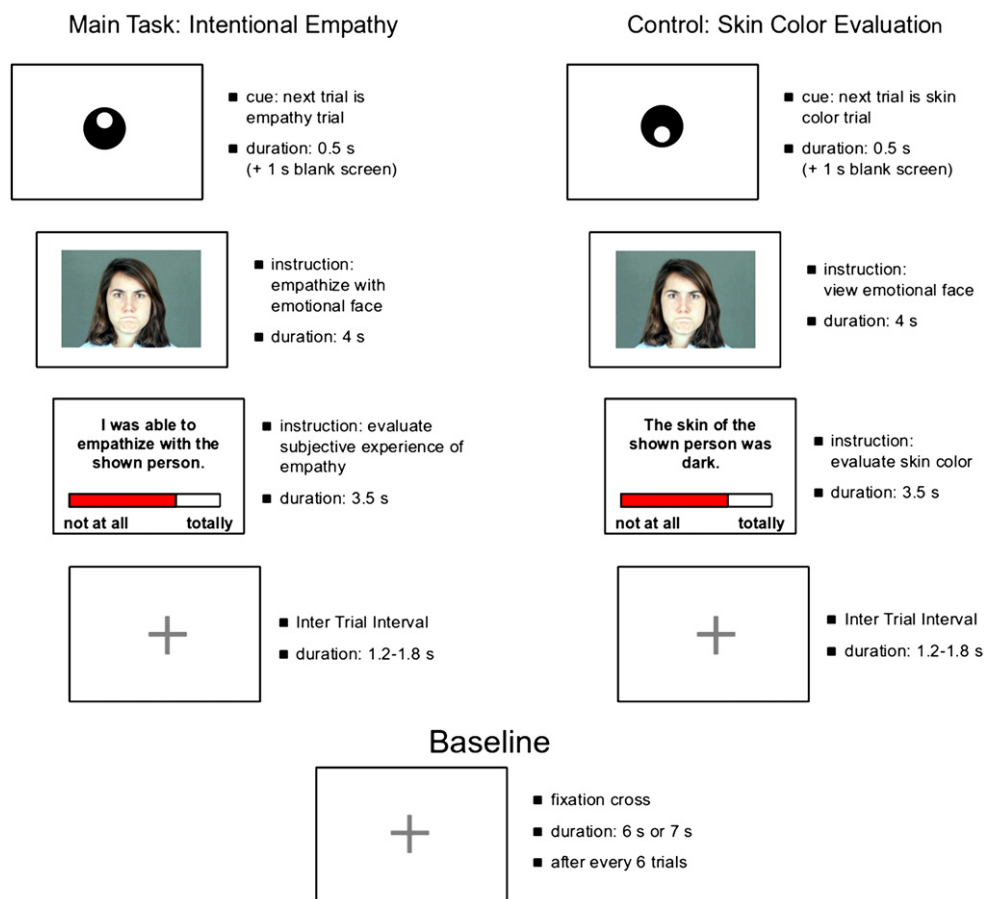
Main Task: Intentional Empathy

■ cue: next trial is empathy trial
■ duration: 0.5 s (+ 1 s blank screen)

■ instruction: empathize with emotional face
■ duration: 4 s

I was able to empathize with the shown person.
not at all totally

■ instruction: evaluate subjective experience of empathy
■ duration: 3.5 s

■ Inter Trial Interval
■ duration: 1.2-1.8 s

Control: Skin Color Evaluation

■ cue: next trial is skin color trial
■ duration: 0.5 s (+ 1 s blank screen)

■ instruction: view emotional face
■ duration: 4 s

The skin of the shown person was dark.
not at all totally

■ instruction: evaluate skin color
■ duration: 3.5 s

■ Inter Trial Interval
■ duration: 1.2-1.8 s

Baseline

■ fixation cross
■ duration: 6 s or 7 s
■ after every 6 trials